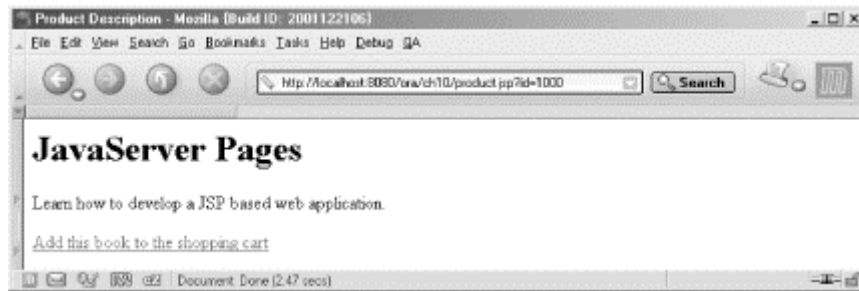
Product Description - Mozilla {Build ID: 2001122106}

File Edit View Search Go Bookmarks Tasks Help Debug QA

http://localhost:8080/ora/ch10/product.jsp?id=1000

Search

JavaServer Pages

Learn how to develop a JSP based web application.

Add this book to the shopping cart

Document: Done (2.47 secs)